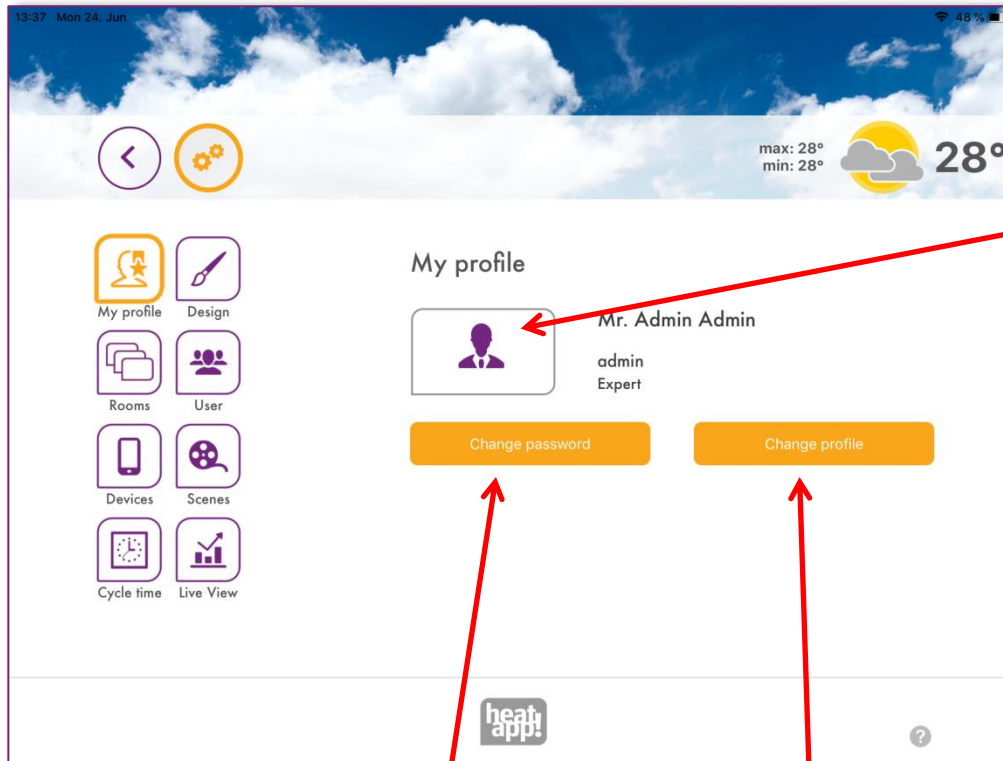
13:37 Mon 24. Jun

48 %

max: 28°
min: 28°

28°

My profile
Design
Rooms
User
Devices
Scenes
Cycle time
Live View

My profile

Mr. Admin Admin

admin
Expert

Change password

Change profile

heat app!

?